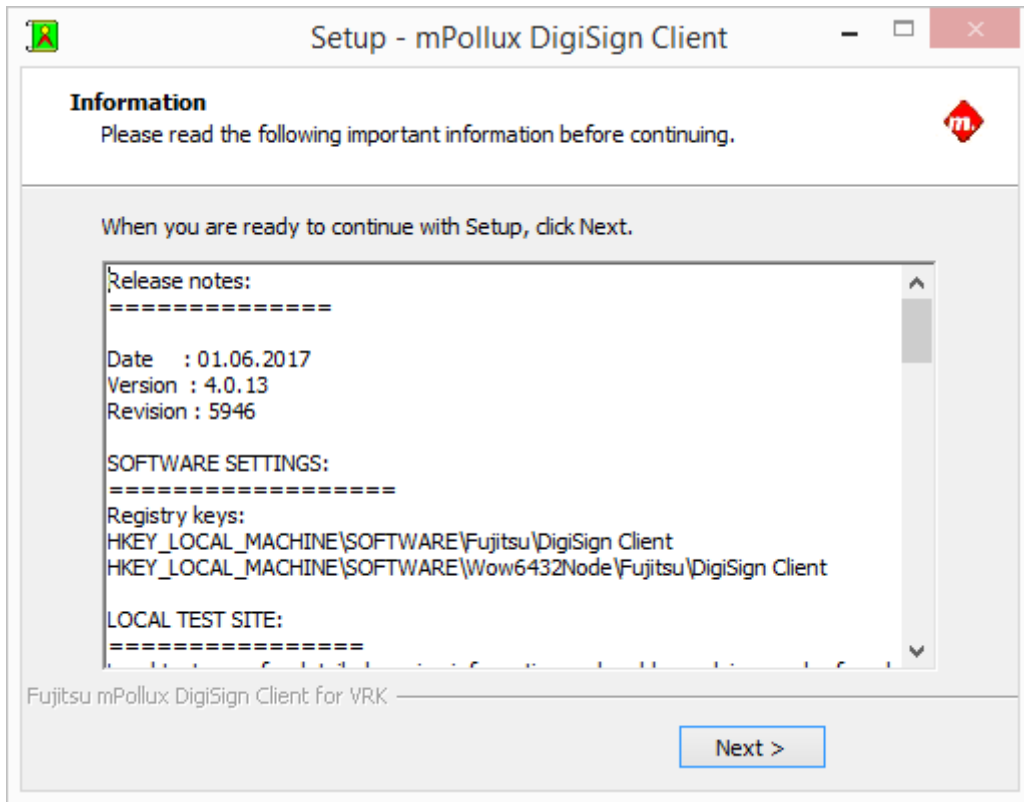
Setup - mPollux DigiSign Client

Information
Please read the following important information before continuing.

When you are ready to continue with Setup, click Next.

Release notes:
==============

Date : 01.06.2017
Version : 4.0.13
Revision : 5946

SOFTWARE SETTINGS:
==================
Registry keys:
HKEY_LOCAL_MACHINE\SOFTWARE\Fujitsu\DigiSign Client
HKEY_LOCAL_MACHINE\SOFTWARE\Wow6432Node\Fujitsu\DigiSign Client

LOCAL TEST SITE:
================
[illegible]

Fujitsu mPollux DigiSign Client for VRK

Next >